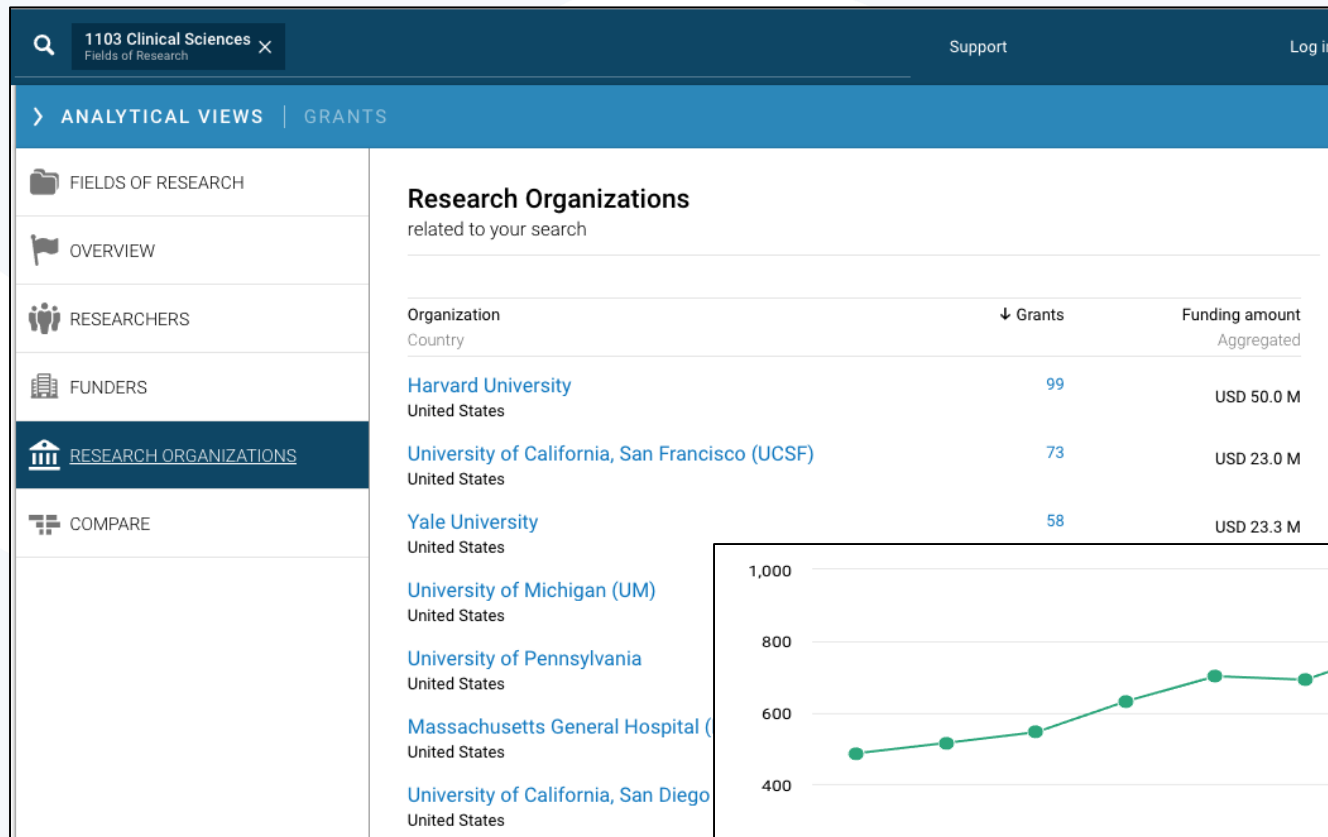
1103 Clinical Sciences
Fields of Research

Support

Log i

ANALYTICAL VIEWS | GRANTS

FIELDS OF RESEARCH
OVERVIEW
RESEARCHERS
FUNDERS
RESEARCH ORGANIZATIONS
COMPARE

Research Organizations
related to your search

| Organization Country | ↓ Grants | Funding amount Aggregated |
|---|---|---|
| Harvard University United States | 99 | USD 50.0 M |
| University of California, San Francisco (UCSF) United States | 73 | USD 23.0 M |
| Yale University United States | 58 | USD 23.3 M |
| University of Michigan (UM) United States | | |
| University of Pennsylvania United States | | |
| Massachusetts General Hospital ( United States | | |
| University of California, San Diego United States | | |

1,000
800
600
400